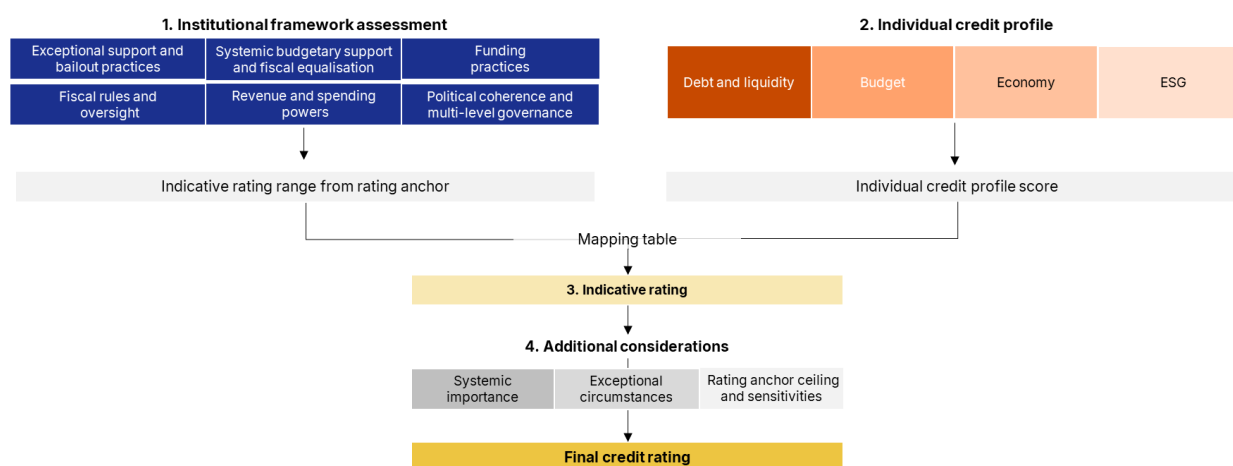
1. Institutional framework assessment

Exceptional support and bailout practices

Systemic budgetary support and fiscal equalisation

Funding practices

Fiscal rules and oversight

Revenue and spending powers

Political coherence and multi-level governance

Indicative rating range from rating anchor

2. Individual credit profile

Debt and liquidity

Budget

Economy

ESG

Individual credit profile score

Mapping table

3. Indicative rating

4. Additional considerations

Systemic importance

Exceptional circumstances

Rating anchor ceiling and sensitivities

Final credit rating